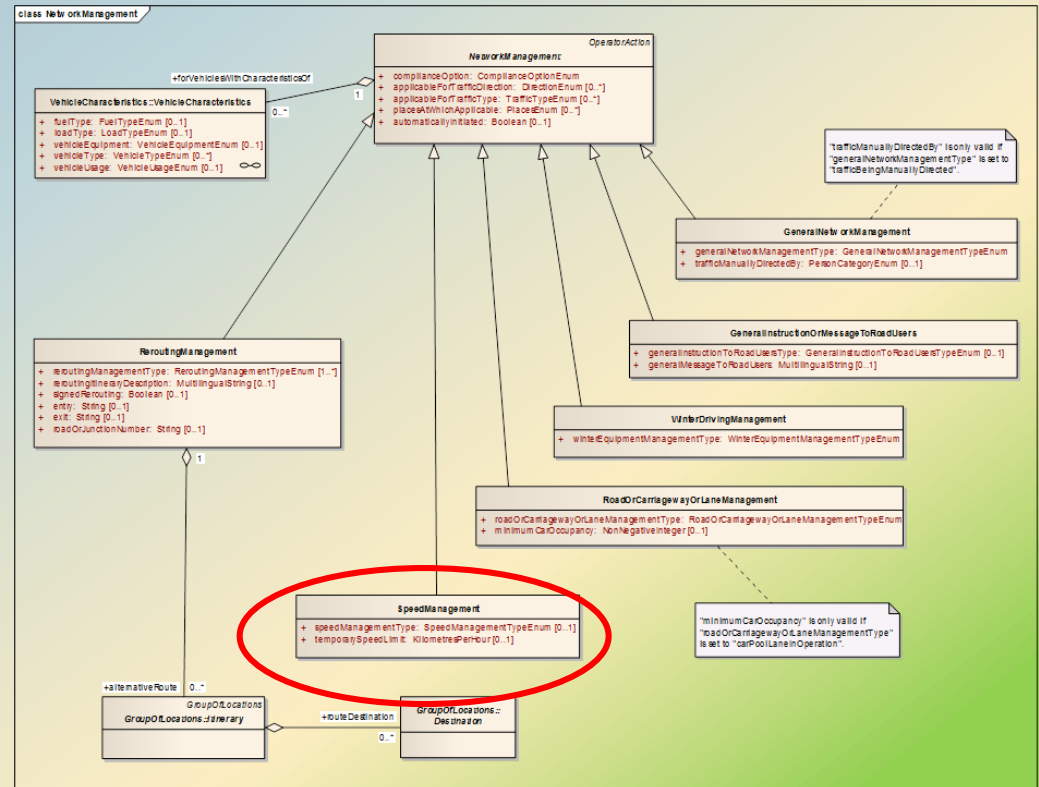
class NetworkManagement

OperatorAction
NetworkManagement
+ complianceOption: ComplianceOptionEnum
+ applicableForTrafficDirection: DirectionEnum [0..*]
+ applicableForTrafficType: TrafficTypeEnum [0..*]
+ placesAtWhichApplicable: PlacesEnum [0..*]
+ automaticallyInitiated: Boolean [0..1]

+forVehiclesWithCharacteristicsOf
1
0..*

VehicleCharacteristics::VehicleCharacteristics
+ fuelType: FuelTypeEnum [0..1]
+ loadType: LoadTypeEnum [0..1]
+ vehicleEquipment: VehicleEquipmentEnum [0..1]
+ vehicleType: VehicleTypeEnum [0..*]
+ vehicleUsage: VehicleUsageEnum [0..1]

"trafficManuallyDirectedBy" is only valid if "generalNetworkManagementType" is set to "trafficBeingManuallyDirected".

GeneralNetworkManagement
+ generalNetworkManagementType: GeneralNetworkManagementTypeEnum
+ trafficManuallyDirectedBy: PersonCategoryEnum [0..1]

GeneralInstructionOrMessageToRoadUsers
+ generalInstructionToRoadUsersType: GeneralInstructionToRoadUsersTypeEnum [0..1]
+ generalMessageToRoadUsers: MultilingualString [0..1]

ReroutingManagement
+ reroutingManagementType: ReroutingManagementTypeEnum [1..*]
+ reroutingItineraryDescription: MultilingualString [0..1]
+ signedRerouting: Boolean [0..1]
+ entry: String [0..1]
+ exit: String [0..1]
+ roadOrJunctionNumber: String [0..1]

1

WinterDrivingManagement
+ winterEquipmentManagementType: WinterEquipmentManagementTypeEnum

RoadOrCarriagewayOrLaneManagement
+ roadOrCarriagewayOrLaneManagementType: RoadOrCarriagewayOrLaneManagementTypeEnum
+ minimumCarOccupancy: NonNegativeInteger [0..1]

SpeedManagement
+ speedManagementType: SpeedManagementTypeEnum [0..1]
+ temporarySpeedLimit: KilometresPerHour [0..1]

"minimumCarOccupancy" is only valid if "roadOrCarriagewayOrLaneManagementType" is set to "carPoolLaneInOperation".

+alternativeRoute
0..*

GroupOfLocations
GroupOfLocations::Itinerary

+routeDestination
0..*

GroupOfLocations::
Destination